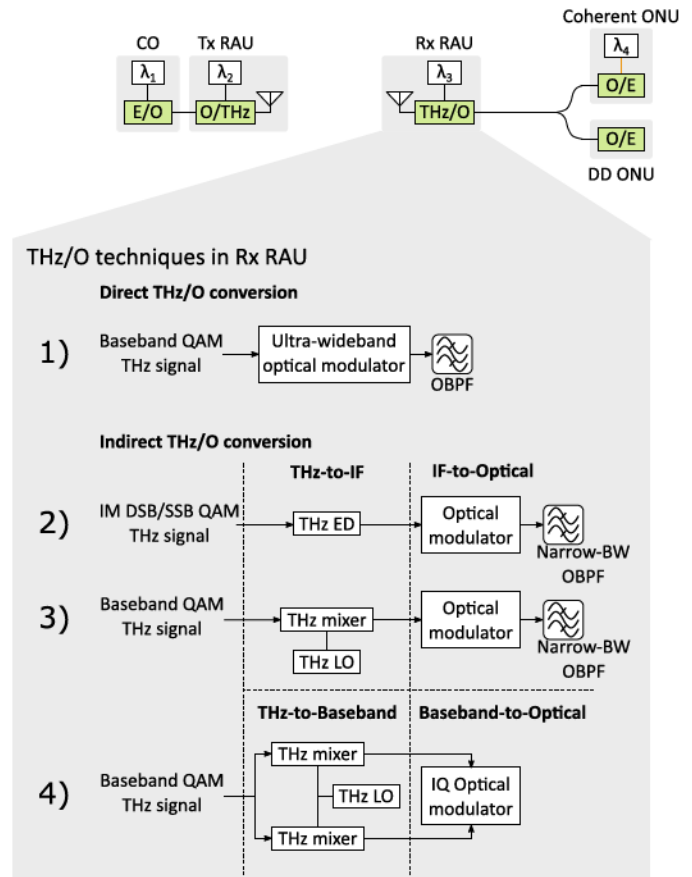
CO
$\lambda_1$
E/O

Tx RAU
$\lambda_2$
O/THz

Rx RAU
$\lambda_3$
THz/O

Coherent ONU
$\lambda_4$
O/E

O/E
DD ONU

THz/O techniques in Rx RAU

Direct THz/O conversion

1) Baseband QAM THz signal
Ultra-wideband optical modulator
OBPF

Indirect THz/O conversion

THz-to-IF
IF-to-Optical

2) IM DSB/SSB QAM THz signal
THz ED
Optical modulator
Narrow-BW OBPF

3) Baseband QAM THz signal
THz mixer
THz LO
Optical modulator
Narrow-BW OBPF

THz-to-Baseband
Baseband-to-Optical

4) Baseband QAM THz signal
THz mixer
THz LO
THz mixer
IQ Optical modulator